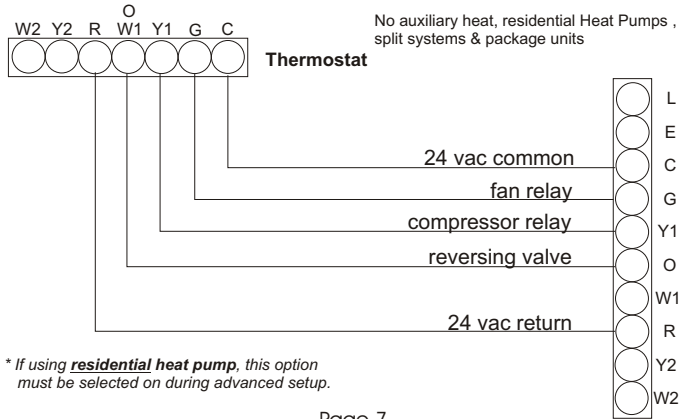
O
W2 Y2 R W1 Y1 G C

Thermostat

No auxiliary heat, residential Heat Pumps , split systems & package units

L
E
C
G
Y1
O
W1
R
Y2
W2

24 vac common
fan relay
compressor relay
reversing valve
24 vac return

* If using **residential heat pump**, this option must be selected on during advanced setup.

Page 7